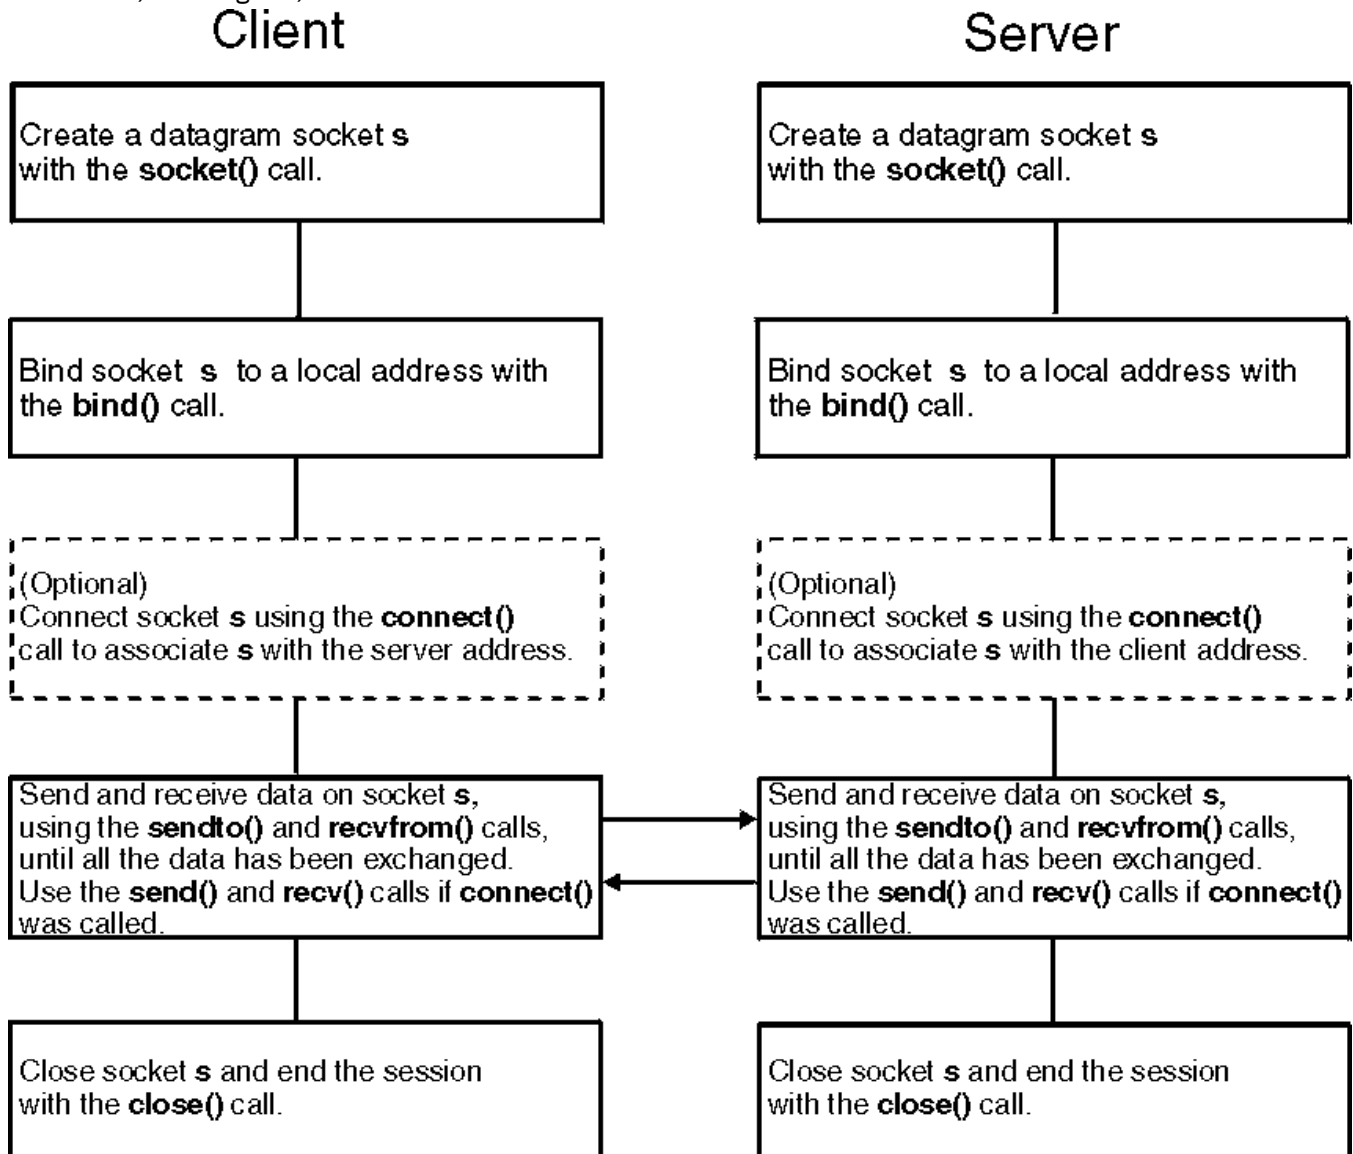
Client

Create a datagram socket **s** with the **socket()** call.

Bind socket **s** to a local address with the **bind()** call.

(Optional)
Connect socket **s** using the **connect()** call to associate **s** with the server address.

Send and receive data on socket **s**, using the **sendto()** and **recvfrom()** calls, until all the data has been exchanged. Use the **send()** and **recv()** calls if **connect()** was called.

Close socket **s** and end the session with the **close()** call.

Server

Create a datagram socket **s** with the **socket()** call.

Bind socket **s** to a local address with the **bind()** call.

(Optional)
Connect socket **s** using the **connect()** call to associate **s** with the client address.

Send and receive data on socket **s**, using the **sendto()** and **recvfrom()** calls, until all the data has been exchanged. Use the **send()** and **recv()** calls if **connect()** was called.

Close socket **s** and end the session with the **close()** call.